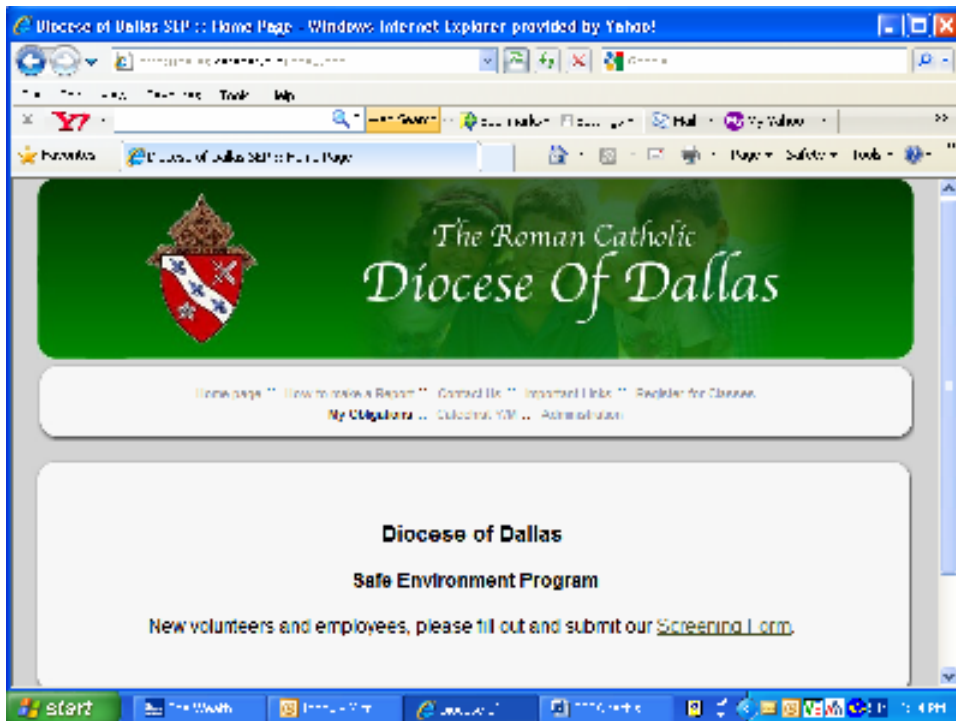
Diocese of Dallas SEP :: Home Page - Windows Internet Explorer provided by Yahoo!

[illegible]

File Edit View Favorites Tools Help

Y! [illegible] Search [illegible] Mail My Yahoo!

Favorites Diocese of Dallas SEP :: Home Page

Page Safety Tools

The Roman Catholic
Diocese Of Dallas

Home page :: How to make a Report :: Contact Us :: Important Links :: Register for Classes
My Obligations :: Calendar/VIP :: Administration

Diocese of Dallas

Safe Environment Program

New volunteers and employees, please fill out and submit our Screening Form.

start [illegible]